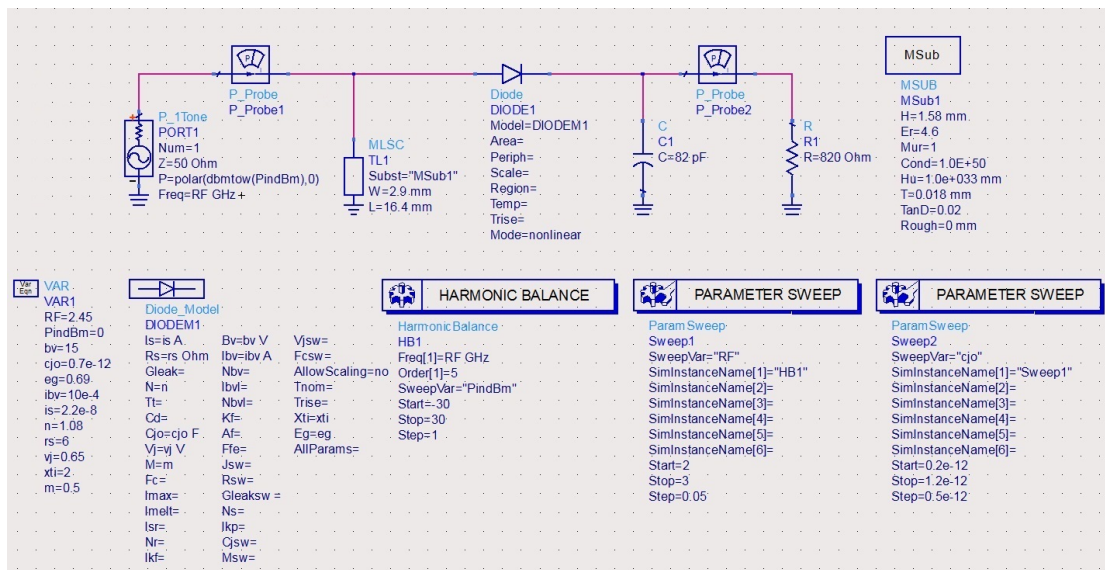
P
P_Probe
P_Probe1

P_1Tone
PORT1
Num=1
Z=50 Ohm
P=polar(dbmtow(PindBm),0)
Freq=RF GHz

MLSC
TL1
Subst="MSub1"
W=2.9 mm
L=16.4 mm

Diode
DIODE1
Model=DIODEM1
Area=
Periph=
Scale=
Region=
Temp=
Trise=
Mode=nonlinear

C
C1
C=82 pF

P
P_Probe
P_Probe2

R
R1
R=820 Ohm

MSub
MSUB
MSub1
H=1.58 mm
Er=4.6
Mur=1
Cond=1.0E+50
Hu=1.0e+033 mm
T=0.018 mm
TanD=0.02
Rough=0 mm

Var Eqn
VAR
VAR1
RF=2.45
PindBm=0
bv=15
cjo=0.7e-12
eg=0.69
ibv=10e-4
is=2.2e-8
n=1.08
rs=6
vj=0.65
xti=2
m=0.5

Diode_Model
DIODEM1
Is=is A
Rs=rs Ohm
Gleak=
N=n
Tt=
Cd=
Cjo=cjo F
Vj=vj V
M=m
Fc=
Imax=
Imelt=
Isr=
Nr=
Ikf=
Bv=bv V
Ibv=ibv A
Nbv=
Ibvl=
Nbvl=
Kf=
Af=
Ffe=
Jsw=
Rsw=
Gleaksw =
Ns=
Ikp=
Cjsw=
Msw=
Vjsw=
Fcsw=
AllowScaling=no
Tnom=
Trise=
Xti=xti
Eg=eg
AllParams=

HARMONIC BALANCE
HarmonicBalance
HB1
Freq[1]=RF GHz
Order[1]=5
SweepVar="PindBm"
Start=-30
Stop=30
Step=1

PARAMETER SWEEP
ParamSweep
Sweep1
SweepVar="RF"
SimInstanceName[1]="HB1"
SimInstanceName[2]=
SimInstanceName[3]=
SimInstanceName[4]=
SimInstanceName[5]=
SimInstanceName[6]=
Start=2
Stop=3
Step=0.05

PARAMETER SWEEP
ParamSweep
Sweep2
SweepVar="cjo"
SimInstanceName[1]="Sweep1"
SimInstanceName[2]=
SimInstanceName[3]=
SimInstanceName[4]=
SimInstanceName[5]=
SimInstanceName[6]=
Start=0.2e-12
Stop=1.2e-12
Step=0.5e-12